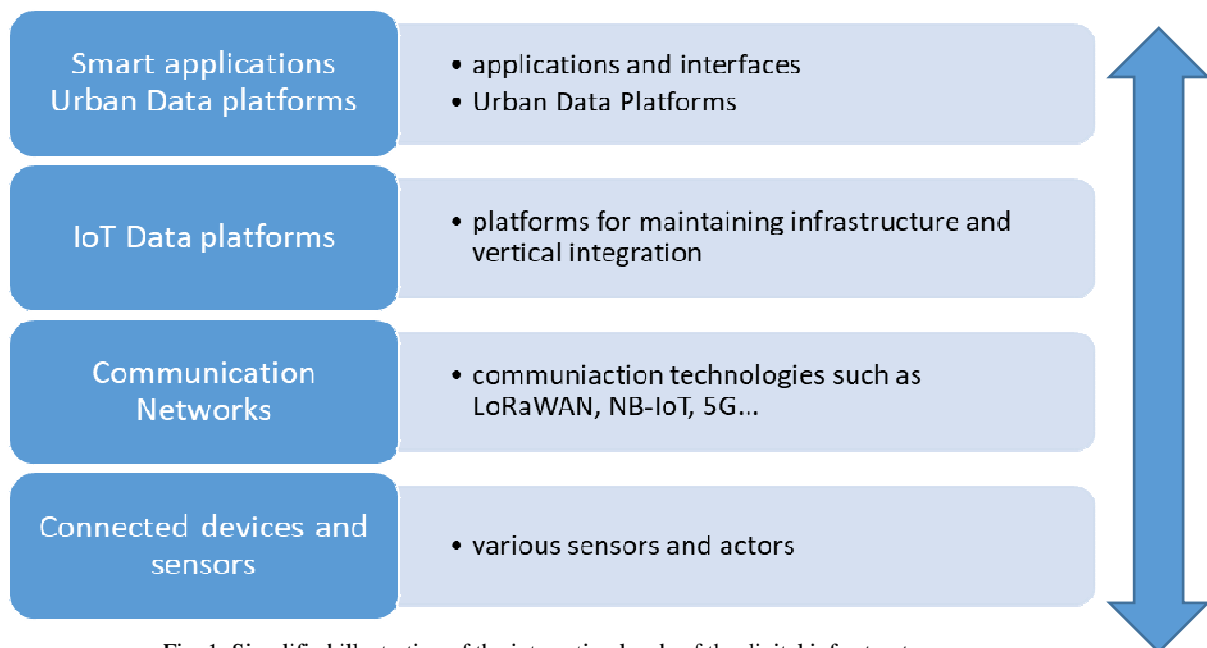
Smart applications Urban Data platforms

• applications and interfaces
• Urban Data Platforms

IoT Data platforms

• platforms for maintaining infrastructure and vertical integration

Communication Networks

• communiaction technologies such as LoRaWAN, NB-IoT, 5G...

Connected devices and sensors

• various sensors and actors

Fig. 1: Simplified illustration of the interacting levels of the digital infrastructure